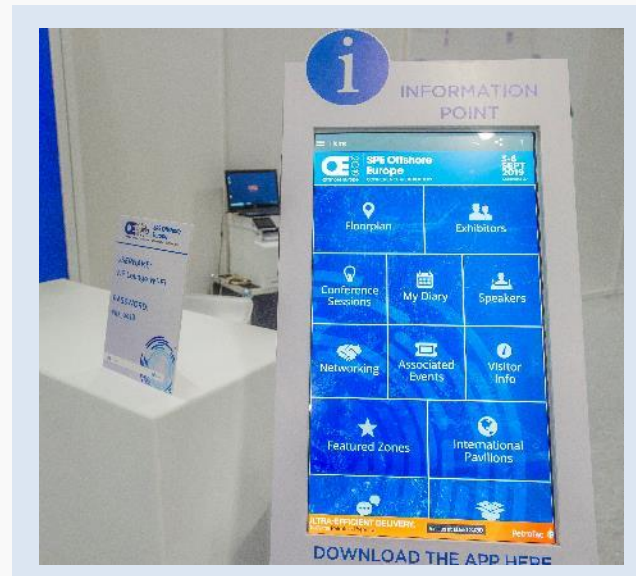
i

INFORMATION POINT

OE 2019

SPE Offshore Europe

3-6 SEPT 2019

Floorplan

Exhibitors

Conference Sessions

My Diary

Speakers

Networking

Associated Events

Visitor Info

Featured Zones

International Pavilions

ULTRA-EFFICIENT DELIVERY.

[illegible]

Petrofac

DOWNLOAD THE APP HERE